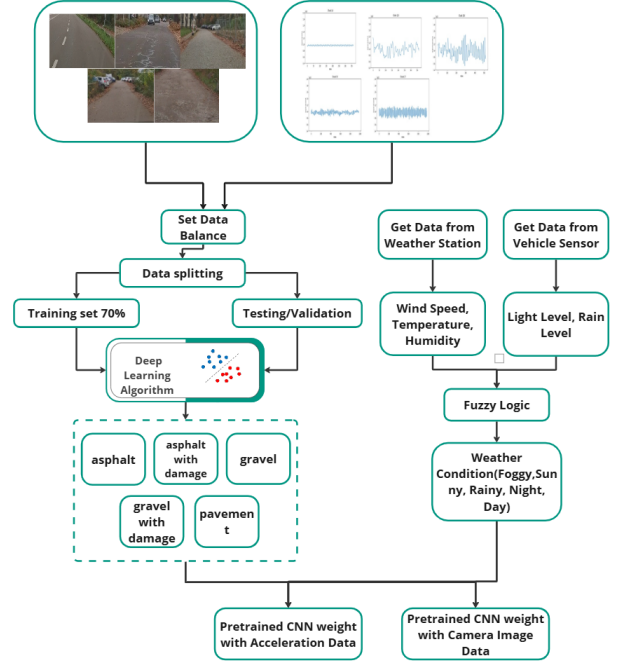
Set Data Balance

Data splitting

Training set 70%

Testing/Validation

Deep Learning Algorithm

asphalt

asphalt with damage

gravel

gravel with damage

pavement

Get Data from Weather Station

Get Data from Vehicle Sensor

Wind Speed, Temperature, Humidity

Light Level, Rain Level

Fuzzy Logic

Weather Condition(Foggy,Sunny, Rainy, Night, Day)

Pretrained CNN weight with Acceleration Data

Pretrained CNN weight with Camera Image Data